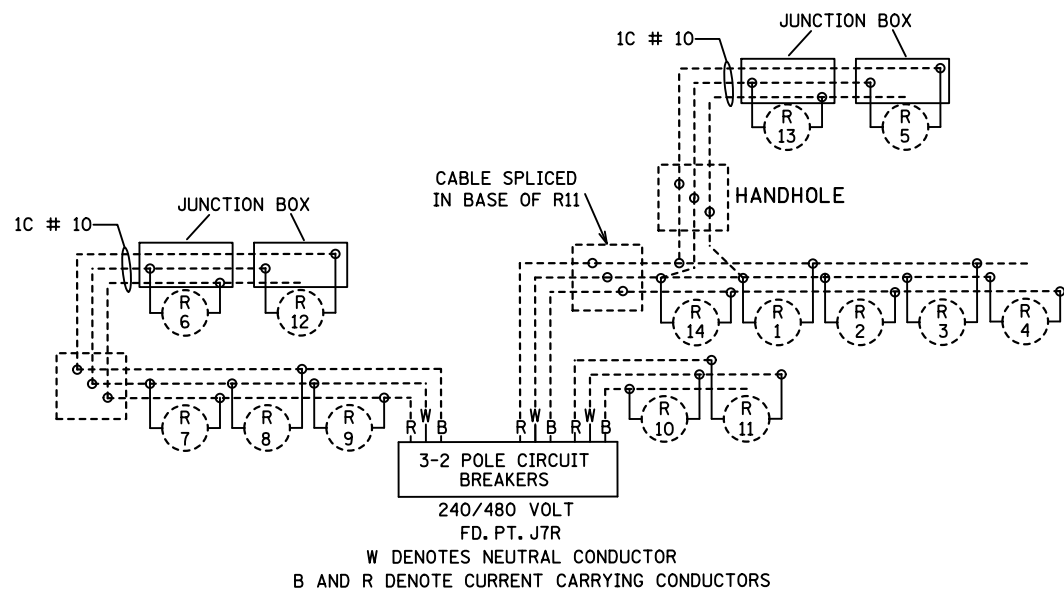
JUNCTION BOX
1C # 10
R 13
R 5
HANDHOLE
CABLE SPLICED IN BASE OF R11
JUNCTION BOX
1C # 10
R 6
R 12
R 14
R 1
R 2
R 3
R 4
R 7
R 8
R 9
R 10
R 11
R W B
R W B
R W B
3-2 POLE CIRCUIT BREAKERS
240/480 VOLT
FD. PT. J7R
W DENOTES NEUTRAL CONDUCTOR
B AND R DENOTE CURRENT CARRYING CONDUCTORS